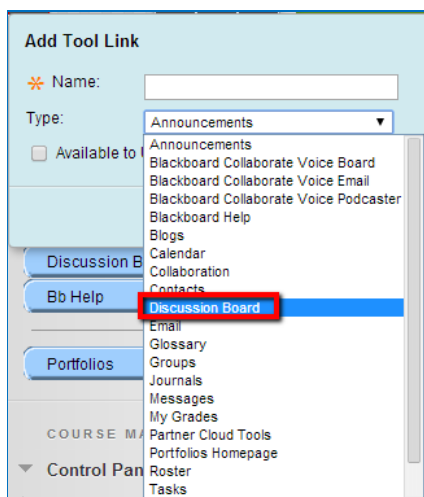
Add Tool Link

* Name:

Type: Announcements

Available to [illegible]

Announcements
Blackboard Collaborate Voice Board
Blackboard Collaborate Voice Email
Blackboard Collaborate Voice Podcaster
Blackboard Help
Blogs
Calendar
Collaboration
Contacts
Discussion Board
Email
Glossary
Groups
Journals
Messages
My Grades
Partner Cloud Tools
Portfolios Homepage
Roster
Tasks

Discussion B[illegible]

Bb Help

Portfolios

COURSE MA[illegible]

Control Pan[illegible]